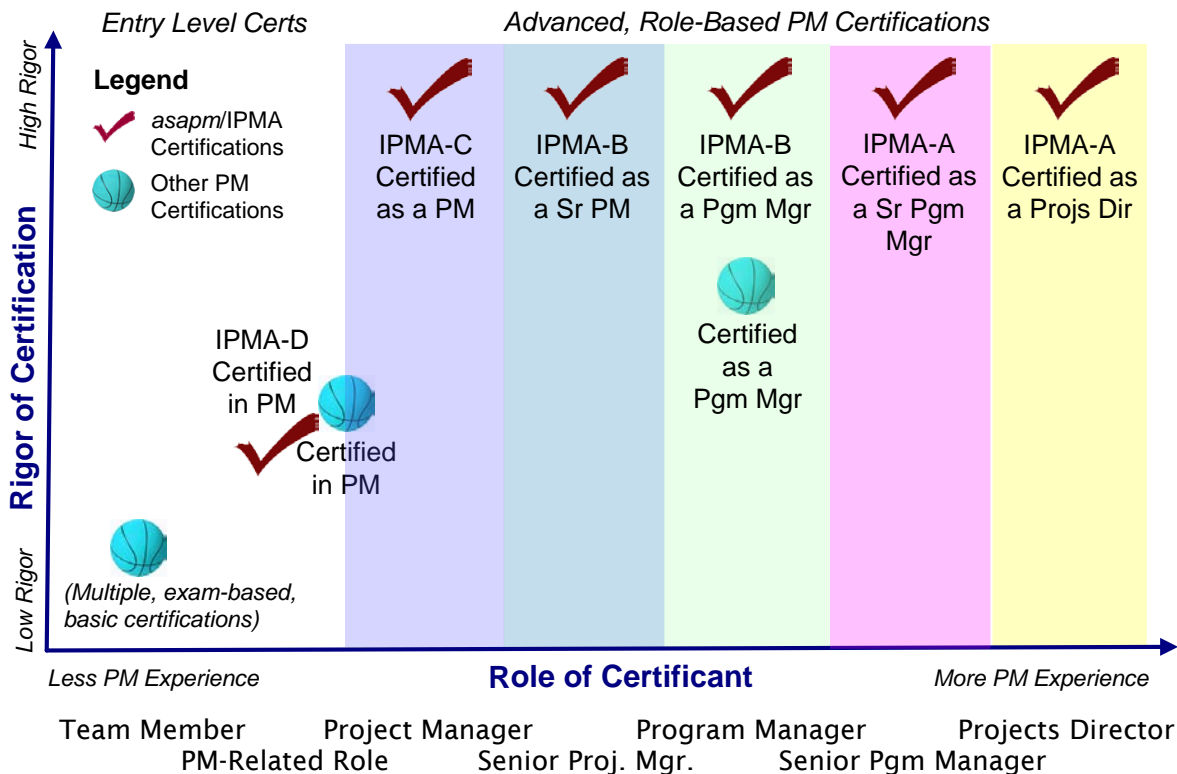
Entry Level Certs

Advanced, Role-Based PM Certifications

High Rigor

Legend

asapm/IPMA Certifications

Other PM Certifications

IPMA-C Certified as a PM

IPMA-B Certified as a Sr PM

IPMA-B Certified as a Pgm Mgr

IPMA-A Certified as a Sr Pgm Mgr

IPMA-A Certified as a Projs Dir

Rigor of Certification

Certified as a Pgm Mgr

IPMA-D Certified in PM

Certified in PM

Low Rigor

(Multiple, exam-based, basic certifications)

Less PM Experience

Role of Certificant

More PM Experience

Team Member
PM-Related Role
Project Manager
Senior Proj. Mgr.
Program Manager
Senior Pgm Manager
Projects Director